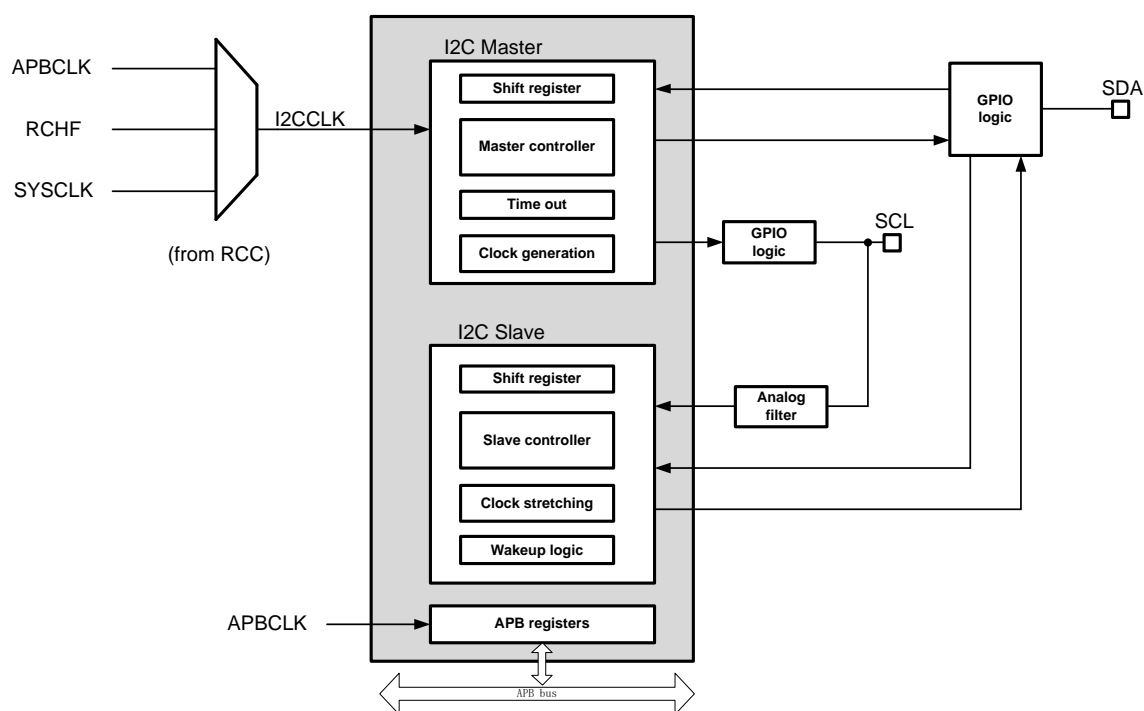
APBCLK
RCHF
SYSCLK
I2CCLK
(from RCC)
I2C Master
Shift register
Master controller
Time out
Clock generation
GPIO logic
SCL
GPIO logic
SDA
I2C Slave
Shift register
Slave controller
Clock stretching
Wakeup logic
Analog filter
APBCLK
APB registers
APB bus